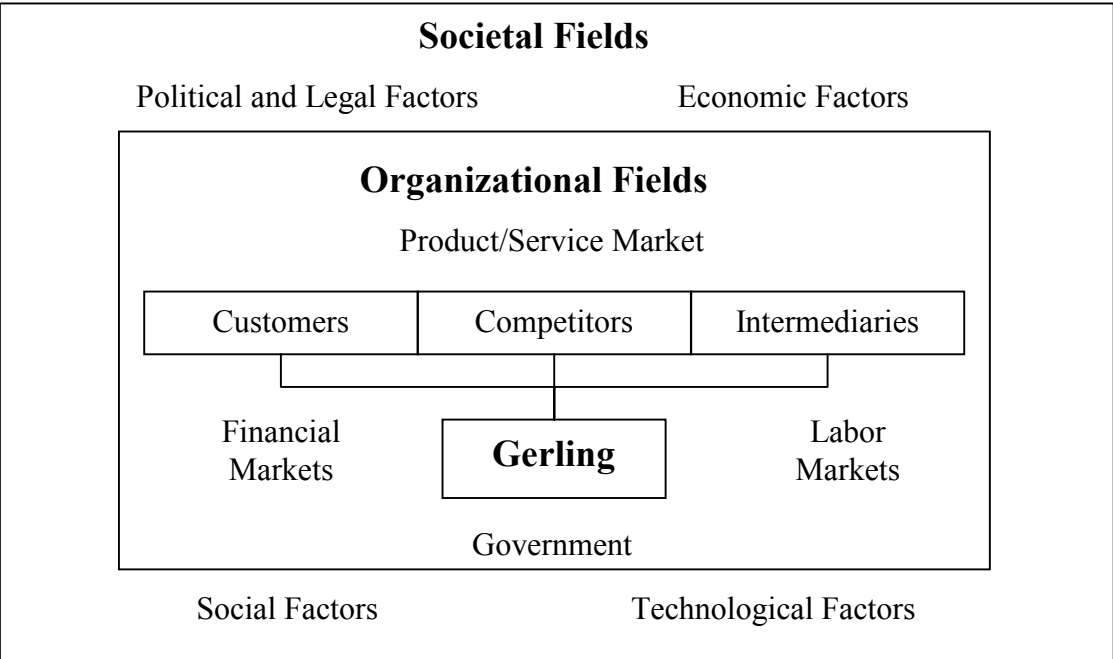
Societal Fields

Political and Legal Factors

Economic Factors

Organizational Fields

Product/Service Market

| Customers | Competitors | Intermediaries |
|---|---|---|

Financial Markets

Gerling

Labor Markets

Government

Social Factors

Technological Factors